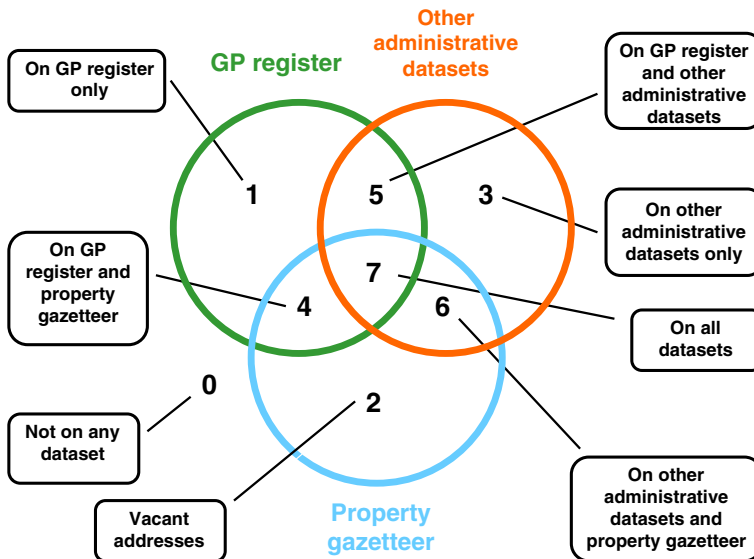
Other administrative datasets

GP register

On GP register only

On GP register and other administrative datasets

1

5

3

On other administrative datasets only

On GP register and property gazetteer

7

4

6

On all datasets

0

2

Not on any dataset

On other administrative datasets and property gazetteer

Vacant addresses

Property gazetteer